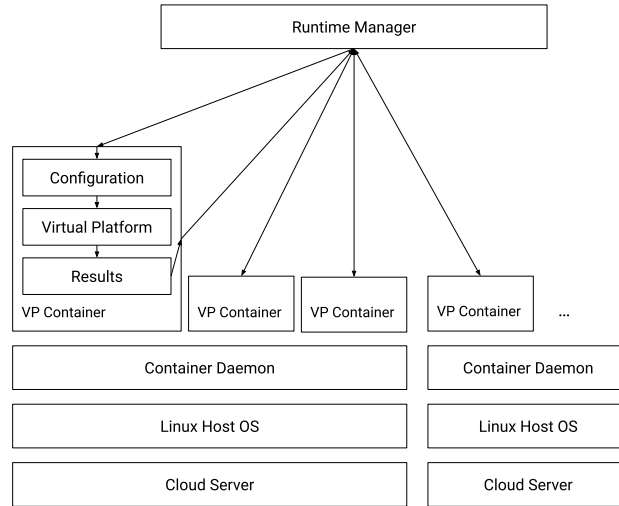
Runtime Manager

Configuration

Virtual Platform

Results

VP Container

VP Container

VP Container

VP Container

...

Container Daemon

Container Daemon

Linux Host OS

Linux Host OS

Cloud Server

Cloud Server